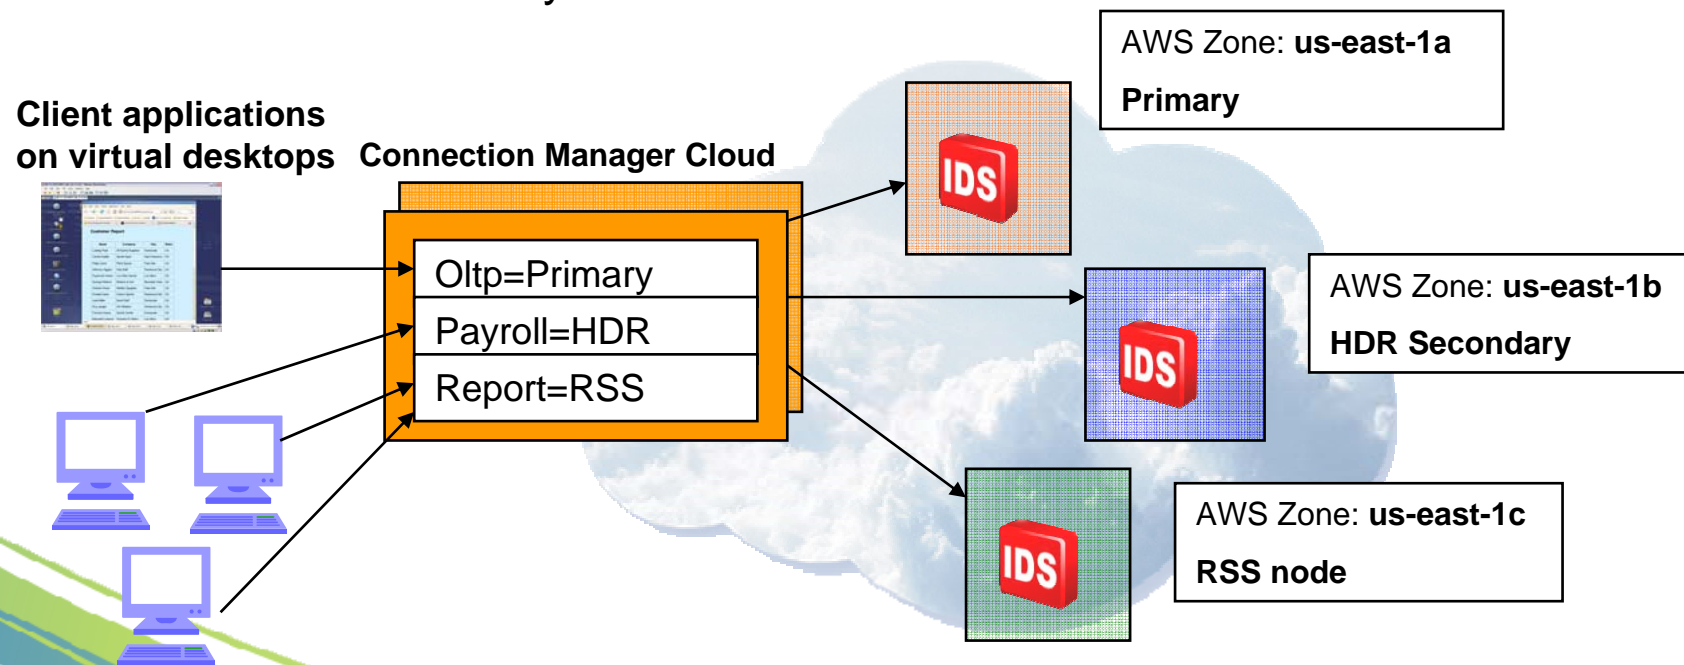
Client applications on virtual desktops

Connection Manager Cloud

Oltp=Primary

Payroll=HDR

Report=RSS

IDS

AWS Zone: **us-east-1a**

**Primary**

IDS

AWS Zone: **us-east-1b**

**HDR Secondary**

IDS

AWS Zone: **us-east-1c**

**RSS node**